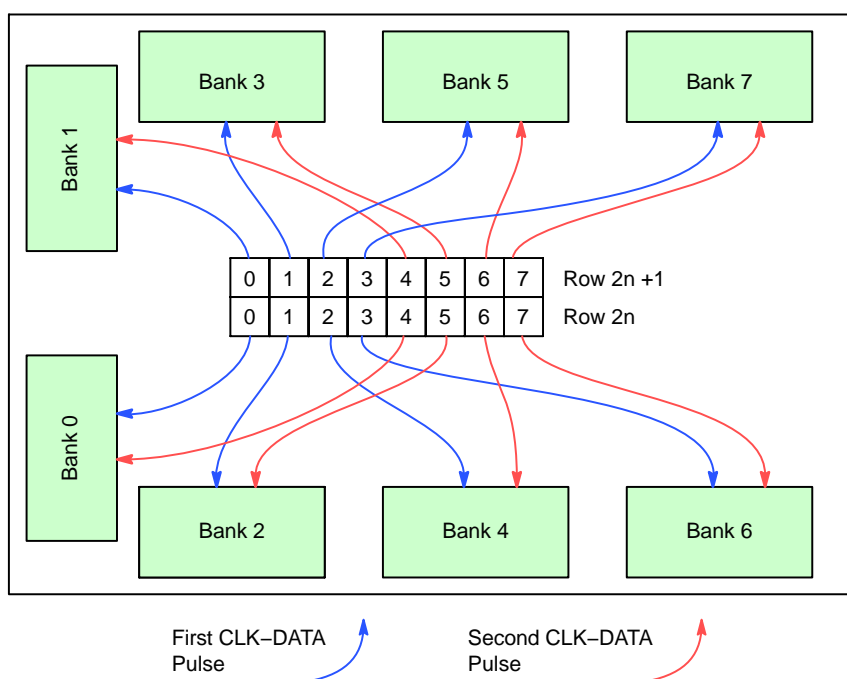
Bank 3

Bank 5

Bank 7

Bank 1

| 0 | 1 | 2 | 3 | 4 | 5 | 6 | 7 | Row 2n +1 |
|---|---|---|---|---|---|---|---|---|
| 0 | 1 | 2 | 3 | 4 | 5 | 6 | 7 | Row 2n |

Bank 0

Bank 2

Bank 4

Bank 6

First CLK−DATA Pulse

Second CLK−DATA Pulse